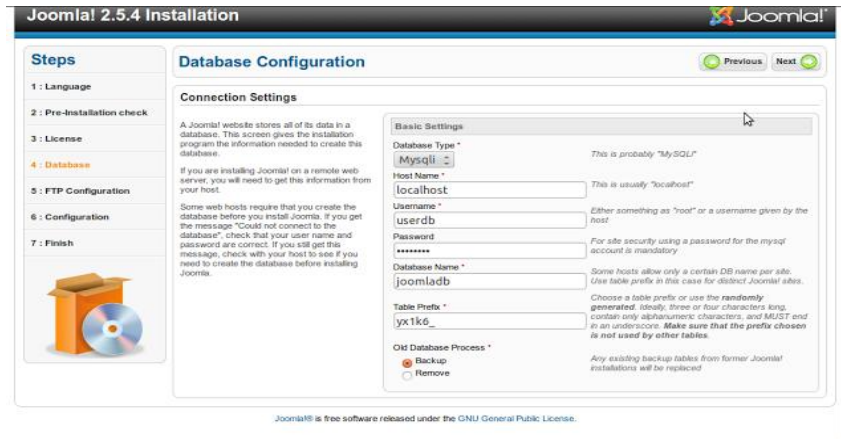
Joomla! 2.5.4 Installation

Joomla!

Steps

1 : Language

2 : Pre-Installation check

3 : License

4 : Database

5 : FTP Configuration

6 : Configuration

7 : Finish

Database Configuration

Previous

Next

Connection Settings

A Joomla! website stores all of its data in a database. This screen gives the installation program the information needed to create this database.

If you are installing Joomla! on a remote web server, you will need to get this information from your host.

Some web hosts require that you create the database before you install Joomla. If you get the message "Could not connect to the database", check that your username and password are correct. If you still get this message, check with your host to see if you need to create the database before installing Joomla.

Basic Settings

Database Type *

Mysqli

This is probably "MySQLi"

Host Name *

localhost

This is usually "localhost"

Username *

userdb

Either something as "root" or a username given by the host

Password

•••••••••

For site security using a password for the mysql account is mandatory

Database Name *

joomladb

Some hosts allow only a certain DB name per site. Use table prefix in this case for distinct Joomla! sites.

Table Prefix *

yx1k6_

Choose a table prefix or use the randomly generated. Ideally, three or four characters long, contain only alphanumeric characters, and MUST end in an underscore. Make sure that the prefix chosen is not used by other tables.

Old Database Process *

Backup

Remove

Any existing backup tables from former Joomla! installations will be replaced

Joomla!® is free software released under the GNU General Public License.